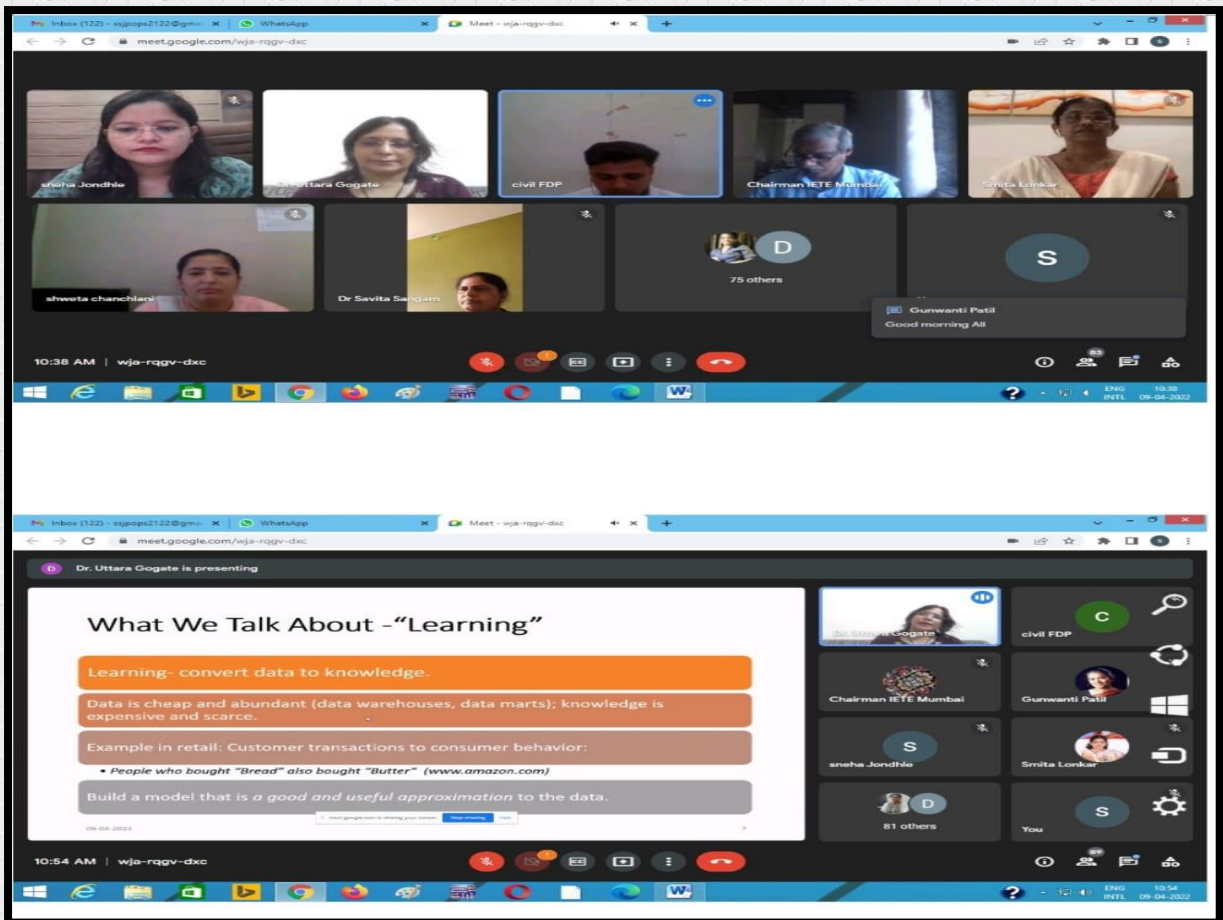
Inbox (122) - ssjpops2122@gm... × | WhatsApp × | Meet - wja-rqgv-dxc ×

meet.google.com/wja-rqgv-dxc

sneha Jondhle
Dr Uttara Gogate
civil FDP
Chairman IETE Mumbai
Smita Lonkar
shweta chanchlani
Dr Savita Sangam
D
75 others
S

Gunwanti Patil
Good morning All

10:38 AM | wja-rqgv-dxc

83

ENG INTL 10:38 09-04-2022

Inbox (122) - ssjpops2122@gm... × | WhatsApp × | Meet - wja-rqgv-dxc ×

meet.google.com/wja-rqgv-dxc

D Dr. Uttara Gogate is presenting

What We Talk About -"Learning"

Learning- convert data to knowledge.

Data is cheap and abundant (data warehouses, data marts); knowledge is expensive and scarce.

Example in retail: Customer transactions to consumer behavior:

• People who bought "Bread" also bought "Butter" (www.amazon.com)

Build a model that is a good and useful approximation to the data.

09-04-2022

meet.google.com is sharing your screen. Stop sharing Hide

7

Dr. Uttara Gogate
C
civil FDP
Chairman IETE Mumbai
Gunwanti Patil
S
sneha Jondhle
Smita Lonkar
D
81 others
S
You

10:54 AM | wja-rqgv-dxc

89

ENG INTL 10:54 09-04-2022